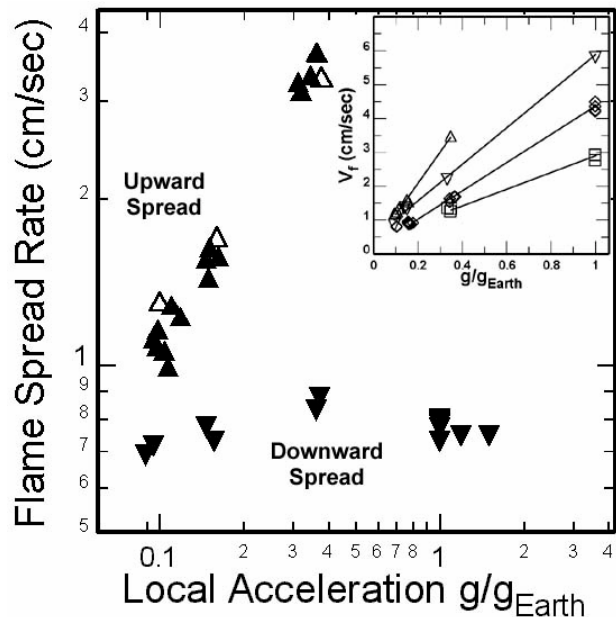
Flame Spread Rate (cm/sec)

4
3
2
1
9
8
7
6
5

Upward Spread

Downward Spread

0.1
2
3
4
5
6
7
8
1
2
3
4

Local Acceleration $g/g_{Earth}$

$V_f$ (cm/sec)

6
5
4
3
2
1
0

0
0.2
0.4
0.6
0.8
1

$g/g_{Earth}$